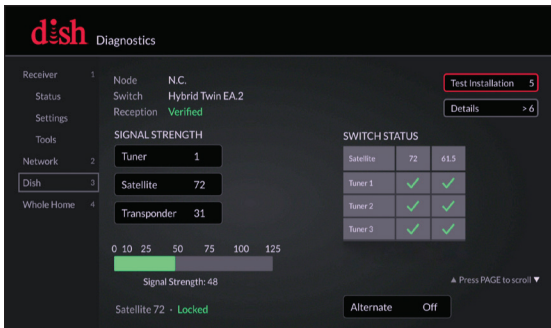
dish Diagnostics

Receiver 1
Status
Settings
Tools
Network 2
Dish 3
Whole Home 4

Node N.C.
Switch Hybrid Twin EA.2
Reception Verified

Test Installation 5
Details > 6

SIGNAL STRENGTH

Tuner 1
Satellite 72
Transponder 31

0 10 25 50 75 100 125

Signal Strength: 48

Satellite 72 - Locked

SWITCH STATUS

| Satellite | 72 | 61.5 |
|---|---|---|
| Tuner 1 | ✓ | ✓ |
| Tuner 2 | ✓ | ✓ |
| Tuner 3 | ✓ | ✓ |

▲ Press PAGE to scroll ▼

Alternate Off